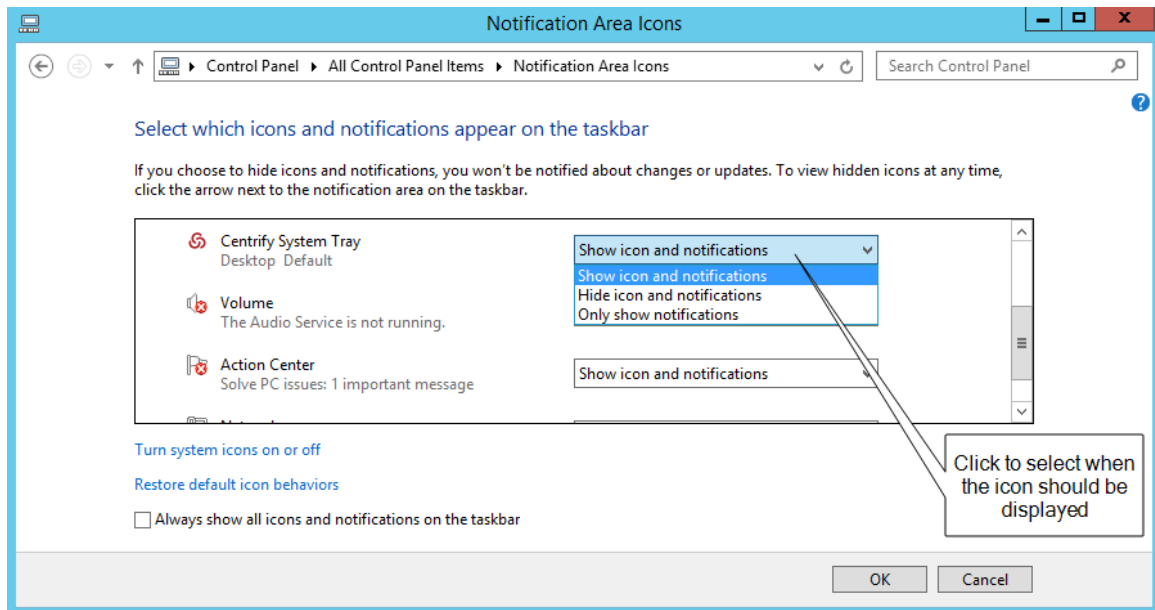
Notification Area Icons

Control Panel ▸ All Control Panel Items ▸ Notification Area Icons

Search Control Panel

Select which icons and notifications appear on the taskbar

If you choose to hide icons and notifications, you won't be notified about changes or updates. To view hidden icons at any time, click the arrow next to the notification area on the taskbar.

Centrify System Tray
Desktop Default

Show icon and notifications

Show icon and notifications
Hide icon and notifications
Only show notifications

Volume
The Audio Service is not running.

Action Center
Solve PC issues: 1 important message

Show icon and notifications

Click to select when the icon should be displayed

Turn system icons on or off

Restore default icon behaviors

Always show all icons and notifications on the taskbar

OK

Cancel